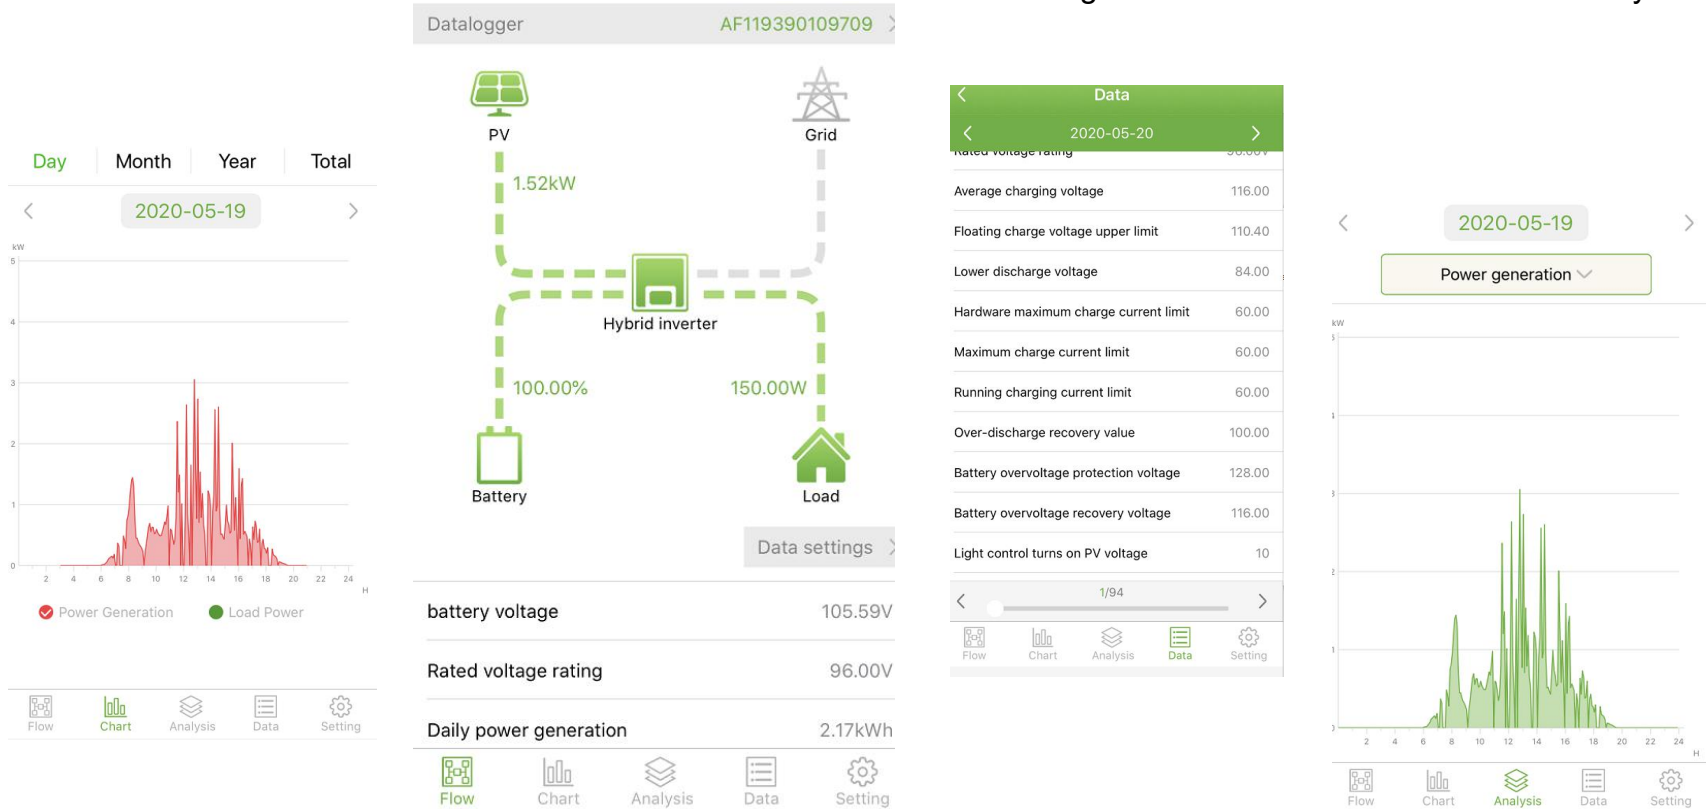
Day Month Year Total

2020-05-19

kW
5
4
3
2
1
0
2 4 6 8 10 12 14 16 18 20 22 24
H

Power Generation Load Power

Flow Chart Analysis Data Setting

Datalogger AF119390109709

PV
Grid
1.52kW
Hybrid inverter
100.00%
150.00W
Battery
Load

Data settings

| | |
|---|---|
| battery voltage | 105.59V |
| Rated voltage rating | 96.00V |
| Daily power generation | 2.17kWh |

Flow Chart Analysis Data Setting

Data
2020-05-20

| | |
|---|---|
| Average charging voltage | 116.00 |
| Floating charge voltage upper limit | 110.40 |
| Lower discharge voltage | 84.00 |
| Hardware maximum charge current limit | 60.00 |
| Maximum charge current limit | 60.00 |
| Running charging current limit | 60.00 |
| Over-discharge recovery value | 100.00 |
| Battery overvoltage protection voltage | 128.00 |
| Battery overvoltage recovery voltage | 116.00 |
| Light control turns on PV voltage | 10 |

1/94

Flow Chart Analysis Data Setting

2020-05-19

Power generation

kW
5
4
3
2
1
0
2 4 6 8 10 12 14 16 18 20 22 24
H

Flow Chart Analysis Data Setting